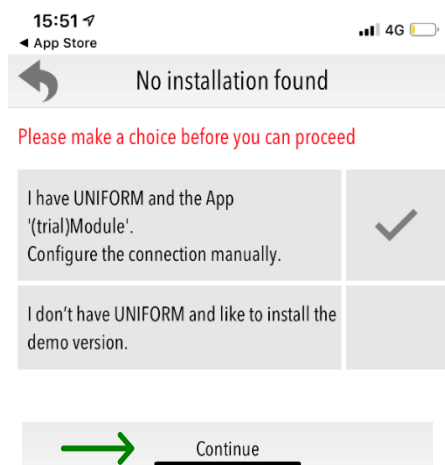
15:51
◄ App Store
4G

No installation found

Please make a choice before you can proceed

I have UNIFORM and the App '(trial)Module'.
Configure the connection manually.

I don't have UNIFORM and like to install the demo version.

Continue